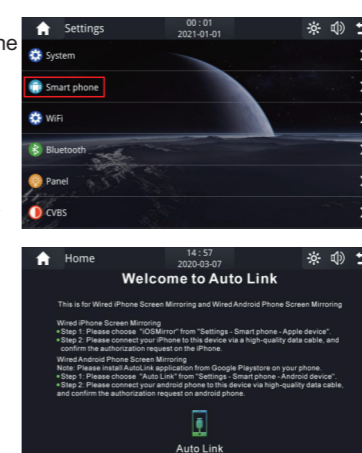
ne

Settings
00 : 01
2021-01-01

System
Smart phone
WiFi
Bluetooth
Panel
CVBS

Home
14 : 57
2020-03-07

Welcome to Auto Link

This is for Wired iPhone Screen Mirroring and Wired Android Phone Screen Mirroring

Wired iPhone Screen Mirroring
•Step 1: Please choose "iOSMirror" from "Settings - Smart phone - Apple device".
•Step 2: Please connect your iPhone to this device via a high-quality data cable, and confirm the authorization request on the iPhone.
Wired Android Phone Screen Mirroring
Note: Please install AutoLink application from Google Playstore on your phone.
•Step 1: Please choose "Auto Link" from "Settings - Smart phone - Android device".
•Step 2: Please connect your android phone to this device via high-quality data cable, and confirm the authorization request on android phone.

Auto Link